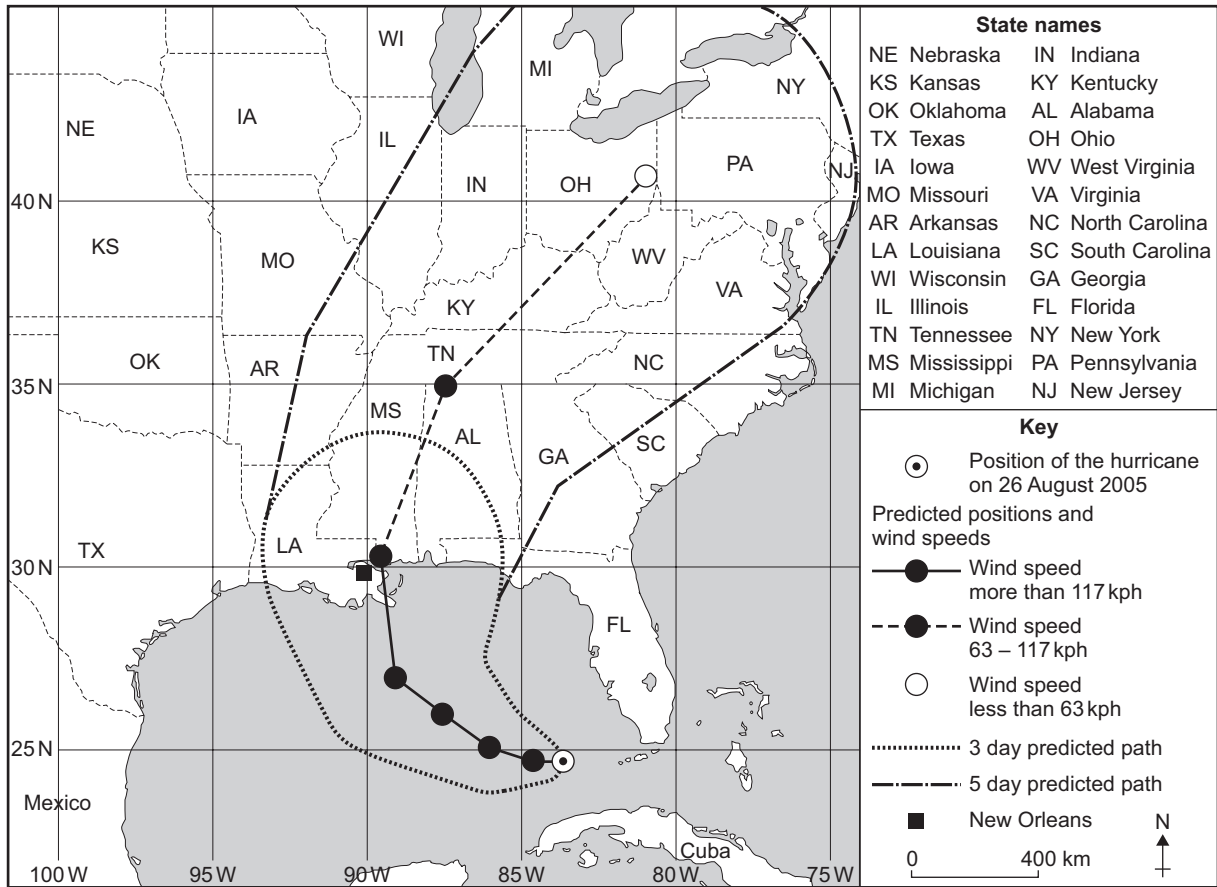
WI
MI
NY
NE
IA
IL
PA
IN
OH
NJ
40 N
KS
MO
WV
VA
KY
OK
AR
TN
NC
35 N
MS
AL
GA
SC
TX
LA
30 N
FL
25 N
Mexico
Cuba
100 W
95 W
90 W
85 W
80 W
75 W

State names

| | |
|---|---|
| NE Nebraska | IN Indiana |
| KS Kansas | KY Kentucky |
| OK Oklahoma | AL Alabama |
| TX Texas | OH Ohio |
| IA Iowa | WV West Virginia |
| MO Missouri | VA Virginia |
| AR Arkansas | NC North Carolina |
| LA Louisiana | SC South Carolina |
| WI Wisconsin | GA Georgia |
| IL Illinois | FL Florida |
| TN Tennessee | NY New York |
| MS Mississippi | PA Pennsylvania |
| MI Michigan | NJ New Jersey |

Key

Position of the hurricane on 26 August 2005

Predicted positions and wind speeds

Wind speed more than 117 kph

Wind speed 63 – 117 kph

Wind speed less than 63 kph

3 day predicted path

5 day predicted path

New Orleans

N

0 400 km